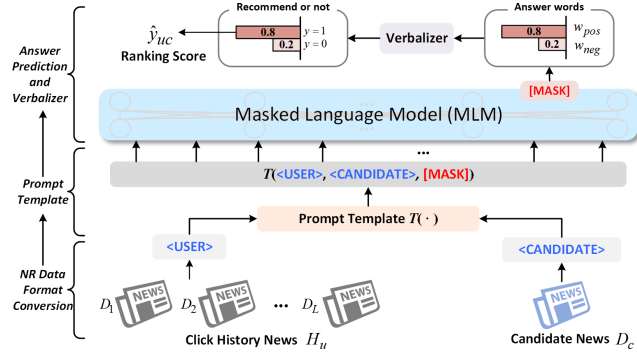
Answer Prediction and Verbalizer

Prompt Template

NR Data Format Conversion

$\hat{y}_{uc}$
Ranking Score

Recommend or not
0.8 $y = 1$
0.2 $y = 0$

Verbalizer

Answer words
0.8 $w_{pos}$
0.2 $w_{neg}$

[MASK]

Masked Language Model (MLM)

...

$T$(<USER>, <CANDIDATE>, [MASK])

Prompt Template $T(\cdot)$

<USER>

<CANDIDATE>

NEWS $D_1$ NEWS $D_2$ ... NEWS $D_L$

NEWS

Click History News $H_u$

Candidate News $D_c$